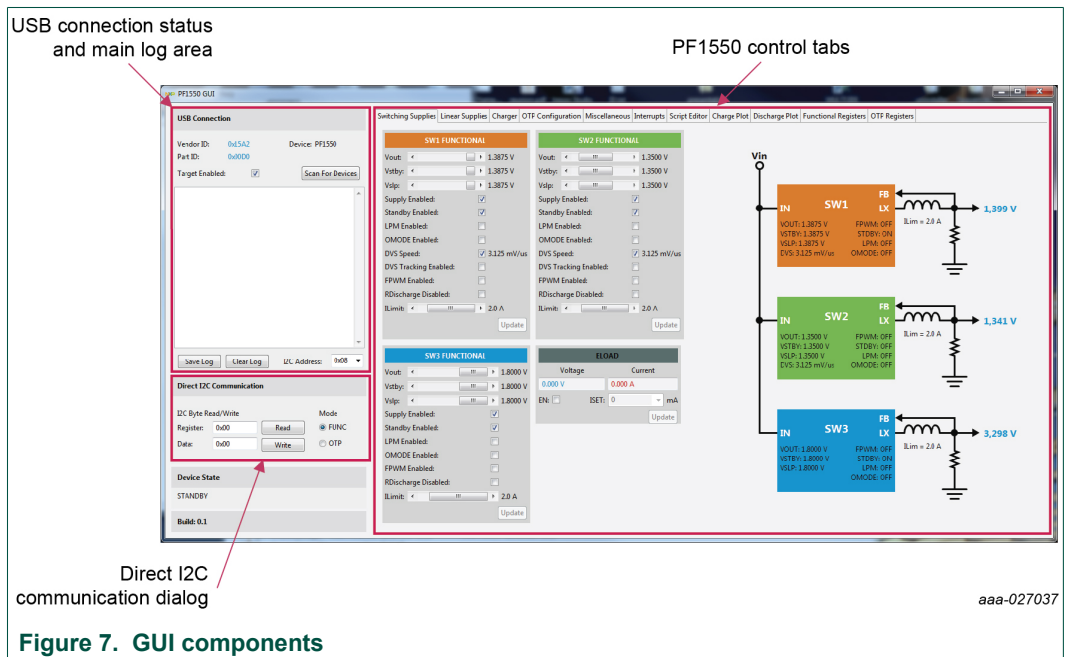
USB connection status and main log area

PF1550 control tabs

PF1550 GUI

USB Connection

Vendor ID: 0x15A2
Device: PF1550
Part ID: 0x00D0
Target Enabled:
Scan For Devices

Save Log
Clear Log
I2C Address: 0x08

Direct I2C Communication

I2C Byte Read/Write
Mode
Register: 0x00
Read
FUNC
Data: 0x00
Write
OTP

Device State
STANDBY

Build: 0.1

Switching Supplies | Linear Supplies | Charger | OTP Configuration | Miscellaneous | Interrupts | Script Editor | Charge Plot | Discharge Plot | Functional Registers | OTP Registers

SW1 FUNCTIONAL
Vout: 1.3875 V
Vstby: 1.3875 V
Vslp: 1.3875 V
Supply Enabled:
Standby Enabled:
LPM Enabled:
OMODE Enabled:
DVS Speed: 3.125 mV/us
DVS Tracking Enabled:
FPWM Enabled:
RDischarge Disabled:
ILimit: 2.0 A
Update

SW2 FUNCTIONAL
Vout: 1.3500 V
Vstby: 1.3500 V
Vslp: 1.3500 V
Supply Enabled:
Standby Enabled:
LPM Enabled:
OMODE Enabled:
DVS Speed: 3.125 mV/us
DVS Tracking Enabled:
FPWM Enabled:
RDischarge Disabled:
ILimit: 2.0 A
Update

SW3 FUNCTIONAL
Vout: 1.8000 V
Vstby: 1.8000 V
Vslp: 1.8000 V
Supply Enabled:
Standby Enabled:
LPM Enabled:
OMODE Enabled:
FPWM Enabled:
RDischarge Disabled:
ILimit: 2.0 A
Update

ELOAD
Voltage
Current
0.000 V
0.000 A
EN:
ISET: 0
mA
Update

Vin

SW1
IN
FB
LX
VOUT: 1.3875 V
VSTBY: 1.3875 V
VSLP: 1.3875 V
DVS: 3.125 mV/us
FPWM: OFF
STDBY: ON
LPM: OFF
OMODE: OFF
ILim = 2.0 A
1,399 V

SW2
IN
FB
LX
VOUT: 1.3500 V
VSTBY: 1.3500 V
VSLP: 1.3500 V
DVS: 3.125 mV/us
FPWM: OFF
STDBY: OFF
LPM: OFF
OMODE: OFF
ILim = 2.0 A
1,341 V

SW3
IN
FB
LX
VOUT: 1.8000 V
VSTBY: 1.8000 V
VSLP: 1.8000 V
FPWM: OFF
STDBY: ON
LPM: OFF
OMODE: OFF
ILim = 2.0 A
3,298 V

Direct I2C communication dialog

aaa-027037

Figure 7. GUI components